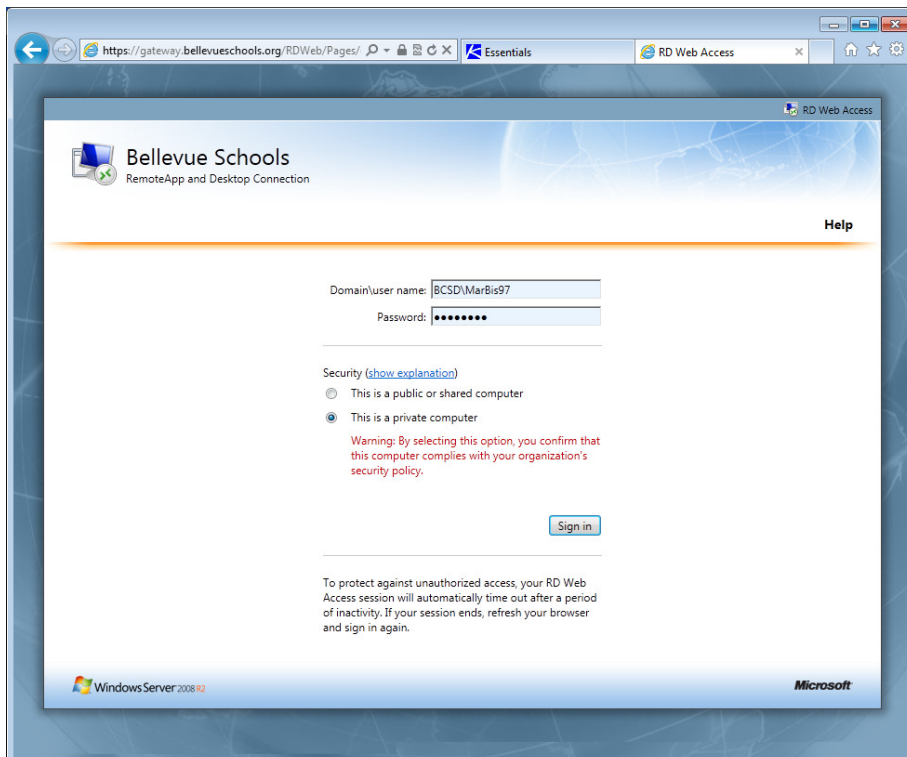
https://gateway.bellevueschools.org/RDWeb/Pages/

Essentials

RD Web Access

RD Web Access

Bellevue Schools
RemoteApp and Desktop Connection

Help

Domain\user name: BCSD\MarBis97
Password: ••••••••

Security (show explanation)

This is a public or shared computer

This is a private computer

Warning: By selecting this option, you confirm that this computer complies with your organization's security policy.

Sign in

To protect against unauthorized access, your RD Web Access session will automatically time out after a period of inactivity. If your session ends, refresh your browser and sign in again.

Windows Server 2008 R2

Microsoft